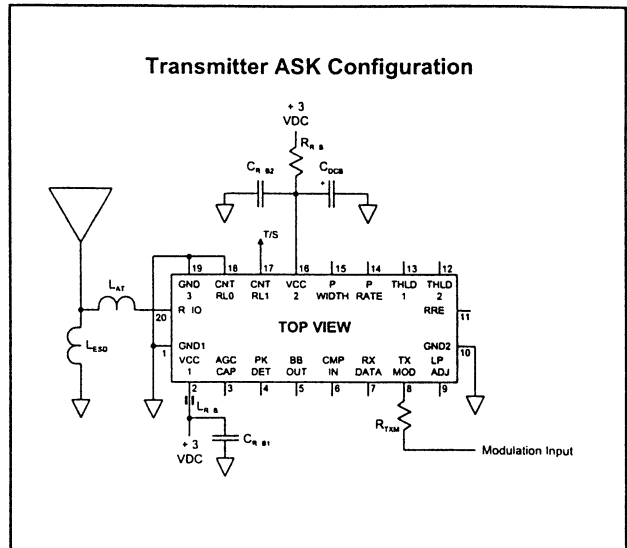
Transmitter ASK Configuration

+ 3
VDC

$R_{RB}$

$C_{RB2}$

$C_{DCB}$

+

T/S

19 18 17 16 15 14 13 12

GND
3

CNT
RL0

CNT
RL1

VCC
2

P
WIDTH

P
RATE

THLD
1

THLD
2

$L_{AT}$

20

R IO

RRE

11

TOP VIEW

$L_{ESD}$

1

GND1

GND2

10

VCC
1

AGC
CAP

PK
DET

BB
OUT

CMP
IN

RX
DATA

TX
MOD

LP
ADJ

2 3 4 5 6 7 8 9

$L_{RB}$

$C_{RB1}$

+ 3
VDC

$R_{TXM}$

Modulation Input